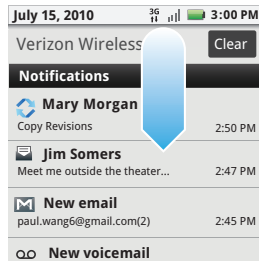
July 15, 2010 3G 3:00 PM

Verizon Wireless Clear

Notifications

Mary Morgan
Copy Revisions 2:50 PM

Jim Somers
Meet me outside the theater... 2:47 PM

New email
paul.wang6@gmail.com(2) 2:45 PM

New voicemail